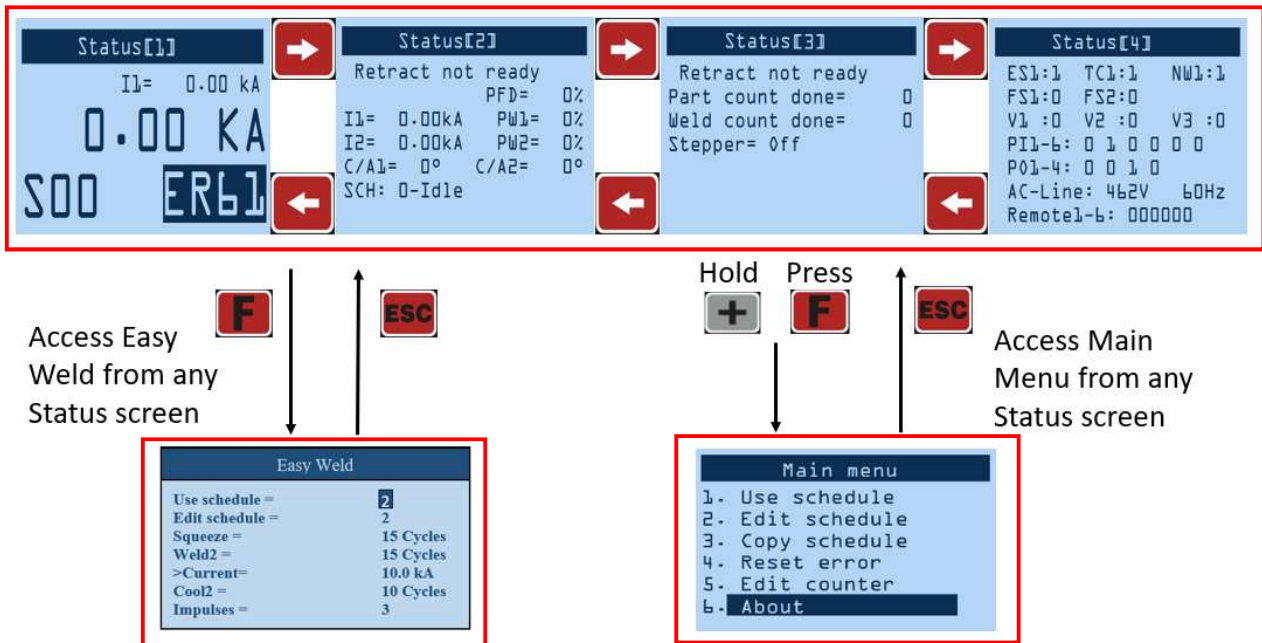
Status[1]
I1= 0.00 kA
0.00 KA
S00 ER61

Status[2]
Retract not ready
PFD= 0%
I1= 0.00kA PW1= 0%
I2= 0.00kA PW2= 0%
C/A1= 0° C/A2= 0°
SCH: 0-Idle

Status[3]
Retract not ready
Part count done= 0
Weld count done= 0
Stepper= Off

Status[4]
ES1:1 TC1:1 NW1:1
FS1:0 FS2:0
V1 :0 V2 :0 V3 :0
PI1-6: 0 1 0 0 0 0
PO1-4: 0 0 1 0
AC-Line: 462V 60Hz
Remote1-6: 000000

F
ESC
Access Easy Weld from any Status screen

Hold
+
Press
F
ESC
Access Main Menu from any Status screen

Easy Weld
Use schedule = 2
Edit schedule = 2
Squeeze = 15 Cycles
Weld2 = 15 Cycles
>Current= 10.0 kA
Cool2 = 10 Cycles
Impulses = 3

Main menu
1. Use schedule
2. Edit schedule
3. Copy schedule
4. Reset error
5. Edit counter
6. About